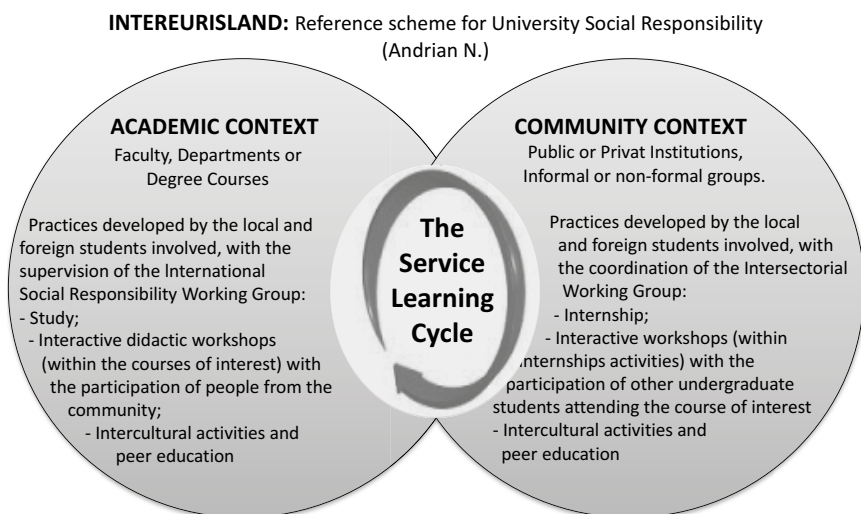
**INTEREURISLAND:** Reference scheme for University Social Responsibility (Andrian N.)

**ACADEMIC CONTEXT**
Faculty, Departments or Degree Courses

Practices developed by the local and foreign students involved, with the supervision of the International Social Responsibility Working Group:
- Study;
- Interactive didactic workshops (within the courses of interest) with the participation of people from the community;
- Intercultural activities and peer education

**The Service Learning Cycle**

**COMMUNITY CONTEXT**
Public or Privat Institutions, Informal or non-formal groups.

Practices developed by the local and foreign students involved, with the coordination of the Intersectorial Working Group:
- Internship;
- Interactive workshops (within internships activities) with the participation of other undergraduate students attending the course of interest
- Intercultural activities and peer education